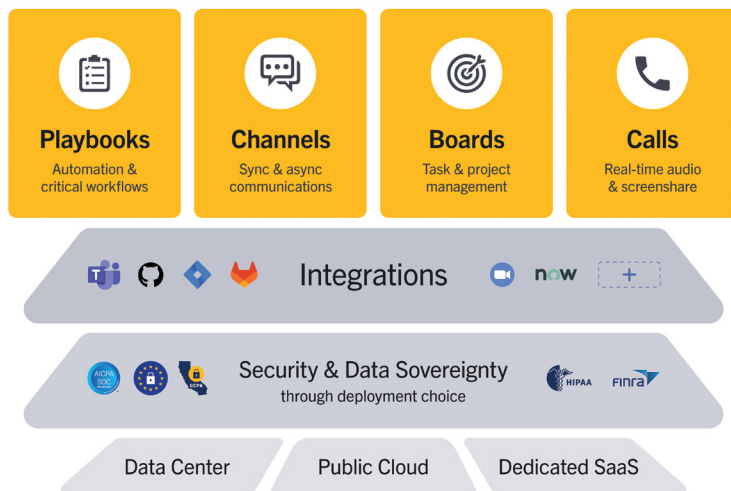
Playbooks
Automation & critical workflows

Channels
Sync & async communications

Boards
Task & project management

Calls
Real-time audio & screenshare

Integrations

now

+

Security & Data Sovereignty
through deployment choice

AICPA SOC

CCPA

HIPAA

FINRA

Data Center

Public Cloud

Dedicated SaaS